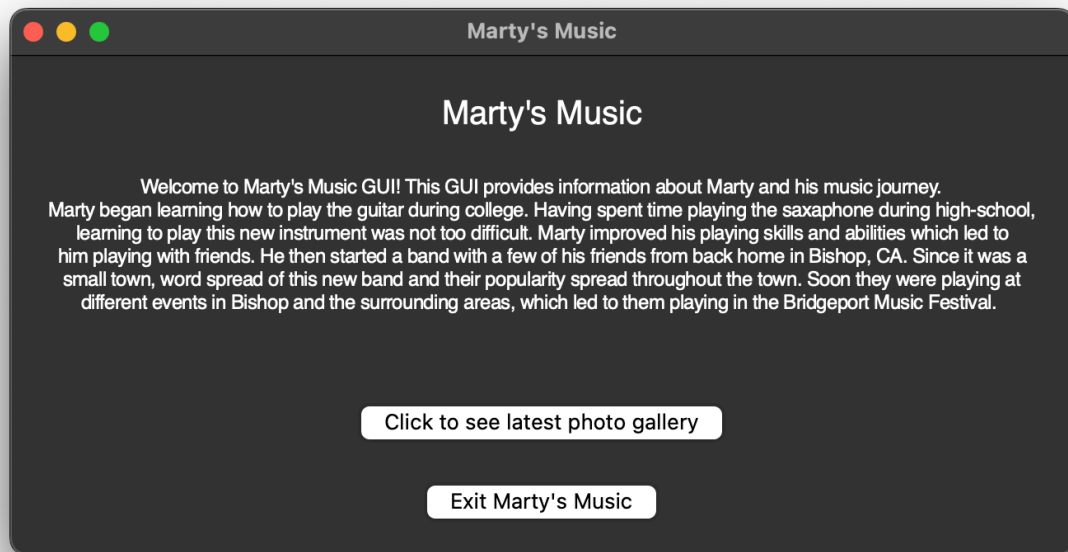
Marty's Music

Marty's Music

Welcome to Marty's Music GUI! This GUI provides information about Marty and his music journey.
Marty began learning how to play the guitar during college. Having spent time playing the saxaphone during high-school, learning to play this new instrument was not too difficult. Marty improved his playing skills and abilities which led to him playing with friends. He then started a band with a few of his friends from back home in Bishop, CA. Since it was a small town, word spread of this new band and their popularity spread throughout the town. Soon they were playing at different events in Bishop and the surrounding areas, which led to them playing in the Bridgeport Music Festival.

Click to see latest photo gallery

Exit Marty's Music